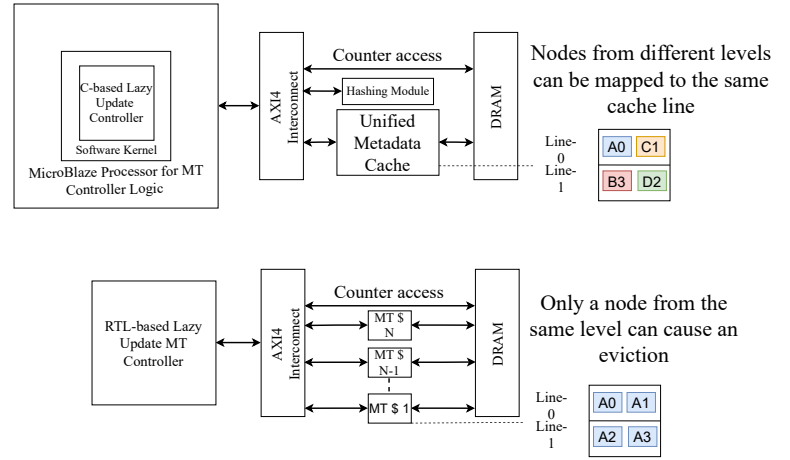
C-based Lazy Update Controller

Software Kernel

MicroBlaze Processor for MT Controller Logic

AXI4 Interconnect

Counter access

Hashing Module

Unified Metadata Cache

DRAM

Nodes from different levels can be mapped to the same cache line

Line-0

Line-1

A0 C1

B3 D2

RTL-based Lazy Update MT Controller

AXI4 Interconnect

Counter access

MT \$ N

MT \$ N-1

MT \$ 1

DRAM

Only a node from the same level can cause an eviction

Line-0

Line-1

A0 A1

A2 A3